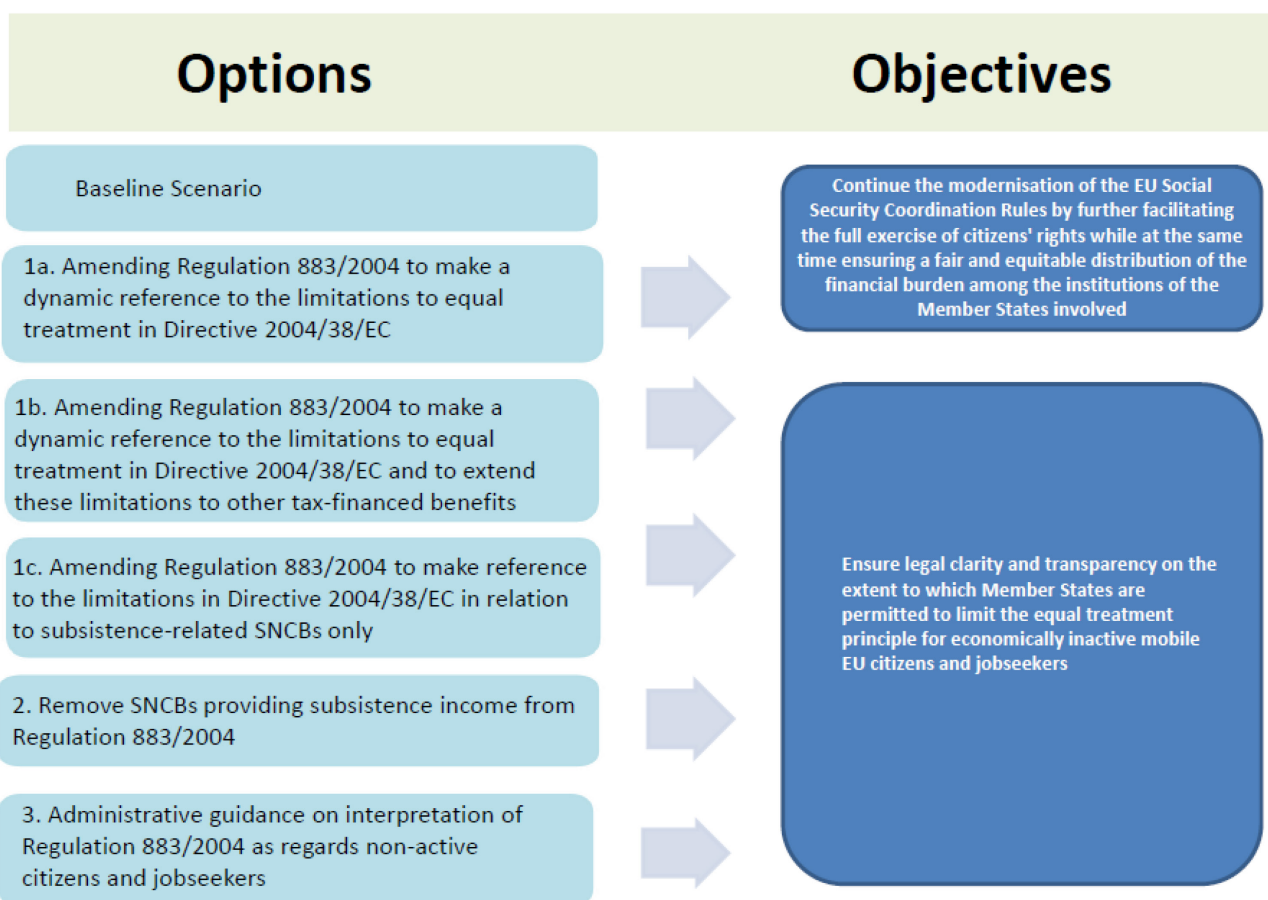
Options

Objectives

Baseline Scenario

1a. Amending Regulation 883/2004 to make a dynamic reference to the limitations to equal treatment in Directive 2004/38/EC

1b. Amending Regulation 883/2004 to make a dynamic reference to the limitations to equal treatment in Directive 2004/38/EC and to extend these limitations to other tax-financed benefits

1c. Amending Regulation 883/2004 to make reference to the limitations in Directive 2004/38/EC in relation to subsistence-related SNCBs only

2. Remove SNCBs providing subsistence income from Regulation 883/2004

3. Administrative guidance on interpretation of Regulation 883/2004 as regards non-active citizens and jobseekers

Continue the modernisation of the EU Social Security Coordination Rules by further facilitating the full exercise of citizens' rights while at the same time ensuring a fair and equitable distribution of the financial burden among the institutions of the Member States involved

Ensure legal clarity and transparency on the extent to which Member States are permitted to limit the equal treatment principle for economically inactive mobile EU citizens and jobseekers